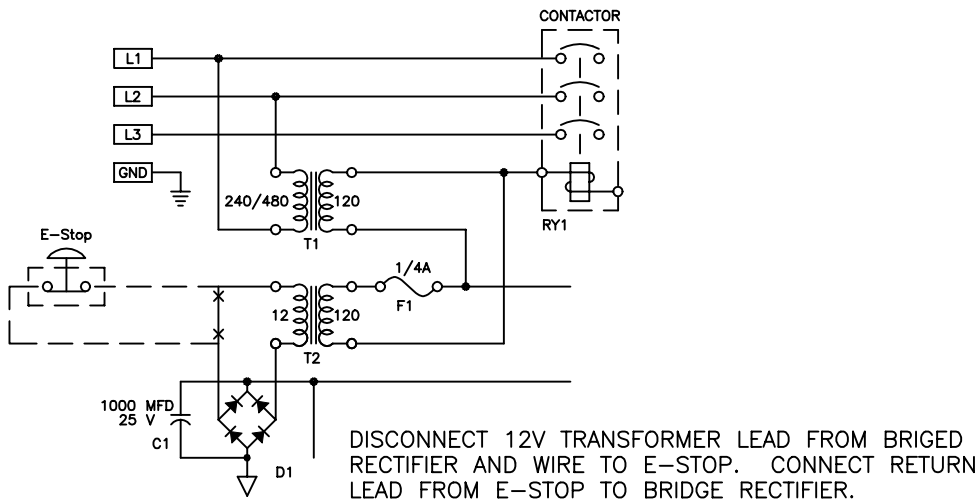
CONTACTOR

L1

L2

L3

GND

240/480

120

T1

RY1

E-Stop

1/4A

F1

12

120

T2

1000 MFD
25 V

C1

D1

DISCONNECT 12V TRANSFORMER LEAD FROM BRIGED RECTIFIER AND WIRE TO E-STOP. CONNECT RETURN LEAD FROM E-STOP TO BRIDGE RECTIFIER.